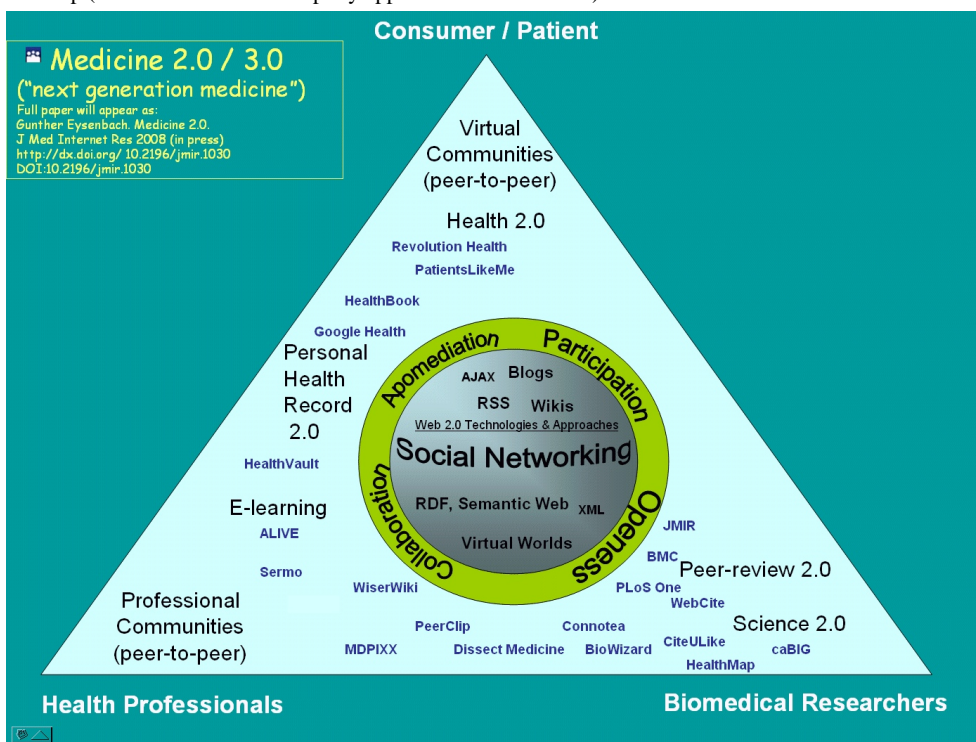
Consumer / Patient

Medicine 2.0 / 3.0
("next generation medicine")
Full paper will appear as:
Gunther Eysenbach. Medicine 2.0.
J Med Internet Res 2008 (in press)
http://dx.doi.org/ 10.2196/jmir.1030
DOI:10.2196/jmir.1030

Virtual Communities (peer-to-peer)

Health 2.0
Revolution Health
PatientsLikeMe
HealthBook
Google Health

Personal Health Record 2.0
HealthVault

E-learning
ALIVE
Sermo

Professional Communities (peer-to-peer)

Apomediation
Participation
Openess
Collaboration

AJAX
Blogs
RSS
Wikis
Web 2.0 Technologies & Approaches
Social Networking
RDF, Semantic Web
XML
Virtual Worlds

WiserWiki
PeerClip
MDPIXX
Dissect Medicine
Connotea
BioWizard

JMIR
BMC
Peer-review 2.0
PLoS One
WebCite
Science 2.0
CiteULike
caBIG
HealthMap

Health Professionals
Biomedical Researchers